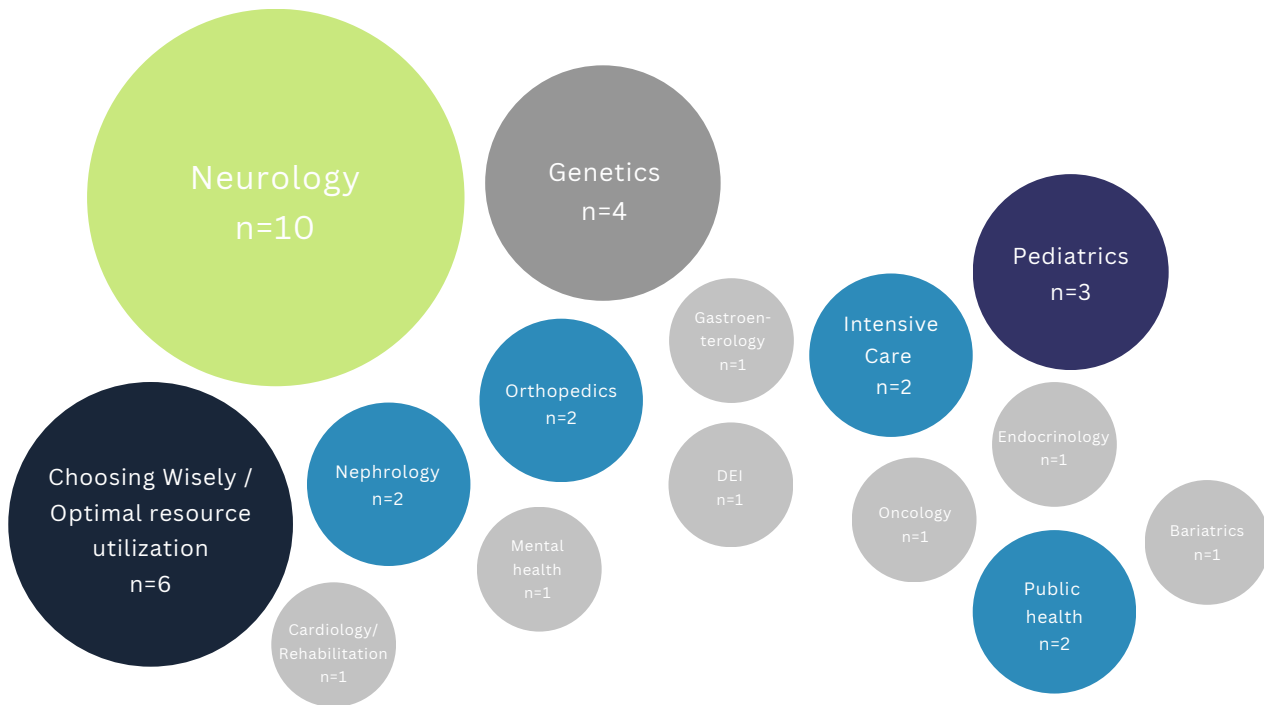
Neurology
n=10

Genetics
n=4

Pediatrics
n=3

Gastroenterology
n=1

Intensive Care
n=2

Orthopedics
n=2

Choosing Wisely / Optimal resource utilization
n=6

Nephrology
n=2

DEI
n=1

Endocrinology
n=1

Oncology
n=1

Bariatrics
n=1

Mental health
n=1

Public health
n=2

Cardiology/ Rehabilitation
n=1